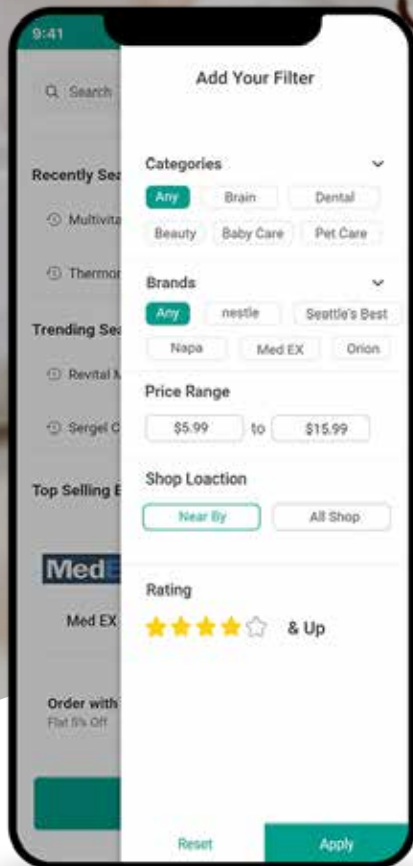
9:41

Search

Recently Sea

Multivita

Thermor

Trending Sea

Revital M

Sergel C

Top Selling E

MedE

Med EX

Order with

Flat 5% Off

Add Your Filter

Categories

Any | Brain | Dental
Beauty | Baby Care | Pet Care

Brands

Any | nestle | Seattle's Best
Napa | Med EX | Orion

Price Range

$5.99 to $15.99

Shop Loaction

Near By | All Shop

Rating

& Up

Reset | Apply